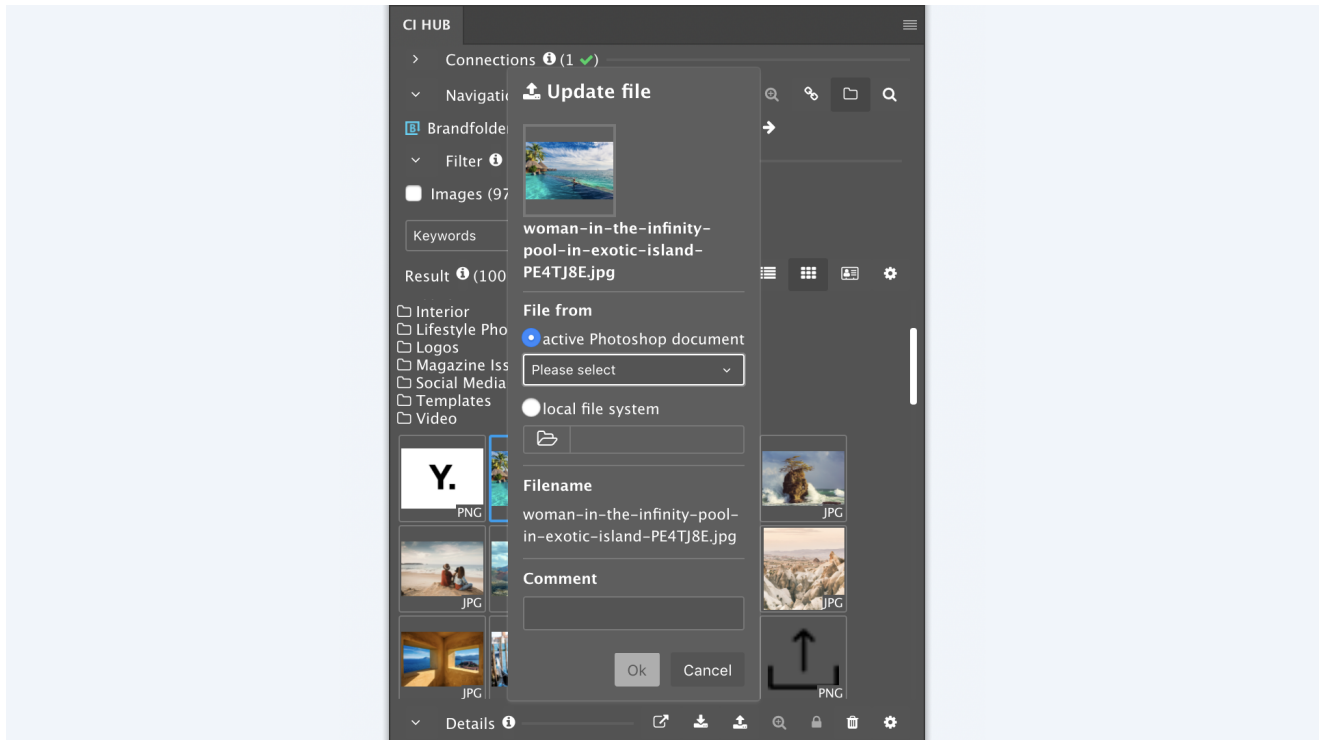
CI HUB

Connections (1 ✔)

Navigati

Brandfolde

Filter

Images (97

Keywords

Result (100

Interior
Lifestyle Pho
Logos
Magazine Iss
Social Media
Templates
Video

Y.

PNG

JPG

JPG

JPG

JPG

PNG

Update file

woman-in-the-infinity-pool-in-exotic-island-PE4TJ8E.jpg

File from

active Photoshop document

Please select

local file system

Filename

woman-in-the-infinity-pool-in-exotic-island-PE4TJ8E.jpg

Comment

Ok

Cancel

Details